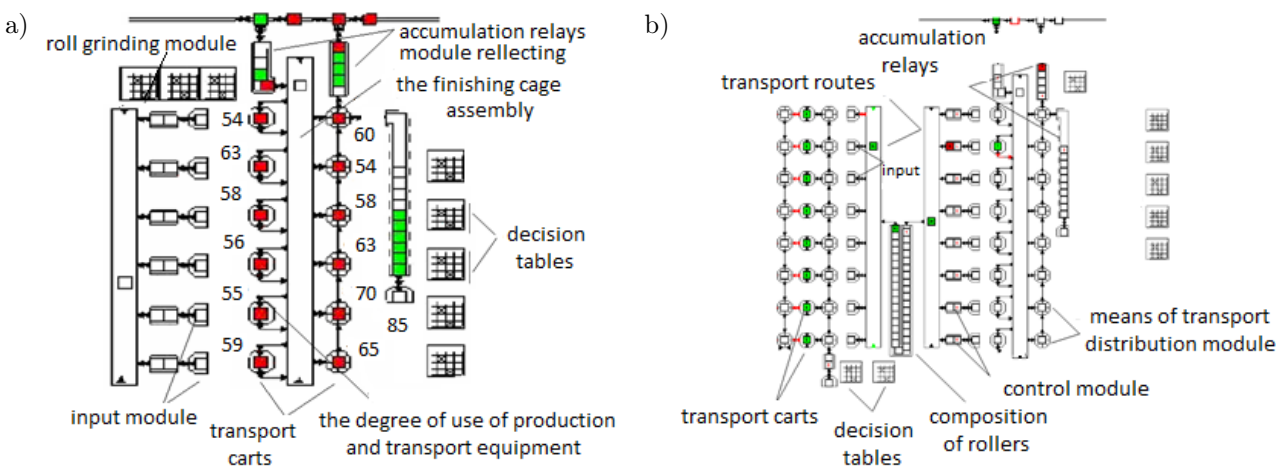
a)

roll grinding module

accumulation relays module rellecting

the finishing cage assembly

54
63
58
56
55
59

60
54
58
63
70
65

85

decision tables

input module

transport carts

the degree of use of production and transport equipment

b)

accumulation relays

transport routes

input

means of transport distribution module

control module

transport carts

decision tables

composition of rollers